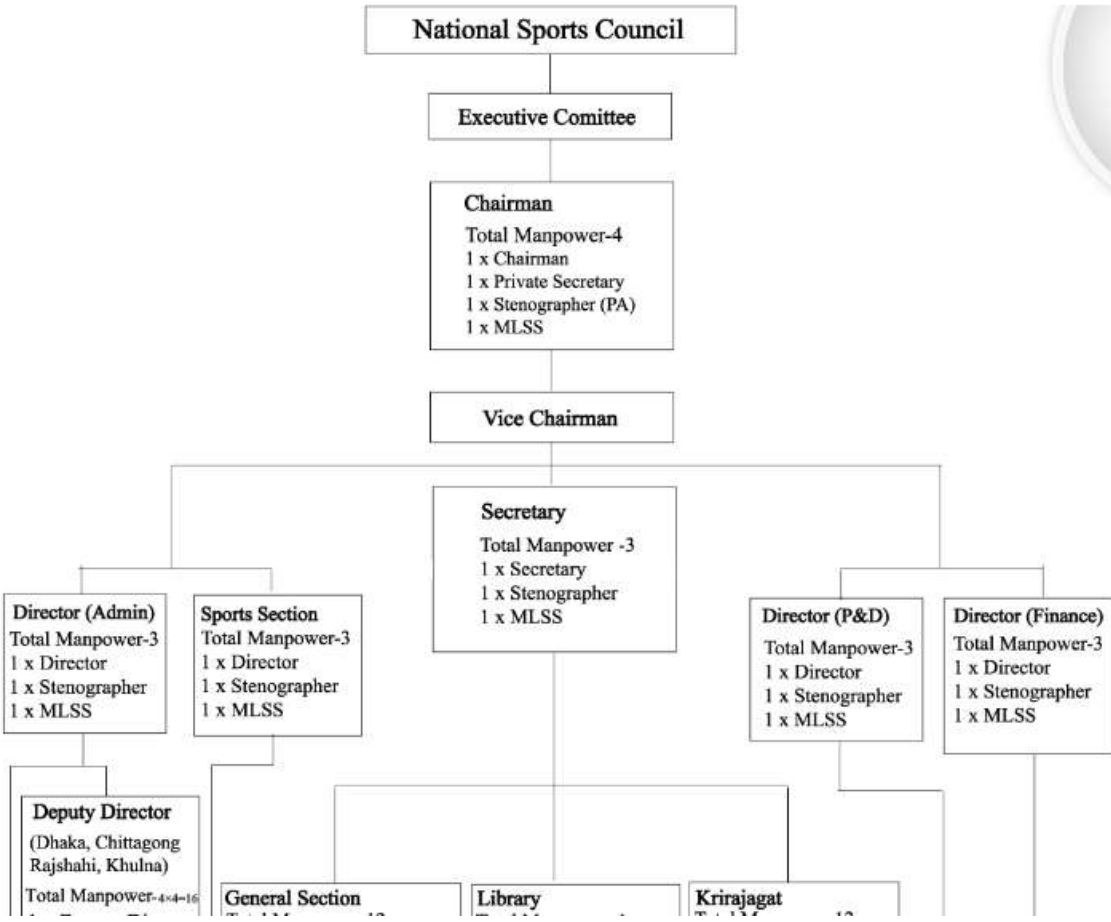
National Sports Council

Executive Comittee

Chairman
Total Manpower-4
1 x Chairman
1 x Private Secretary
1 x Stenographer (PA)
1 x MLSS

Vice Chairman

Secretary
Total Manpower -3
1 x Secretary
1 x Stenographer
1 x MLSS

Director (Admin)
Total Manpower-3
1 x Director
1 x Stenographer
1 x MLSS

Sports Section
Total Manpower-3
1 x Director
1 x Stenographer
1 x MLSS

Director (P&D)
Total Manpower-3
1 x Director
1 x Stenographer
1 x MLSS

Director (Finance)
Total Manpower-3
1 x Director
1 x Stenographer
1 x MLSS

Deputy Director
(Dhaka, Chittagong Rajshahi, Khulna)
Total Manpower-$4\times4=16$
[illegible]

General Section
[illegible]

Library
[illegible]

Krirajagat
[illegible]